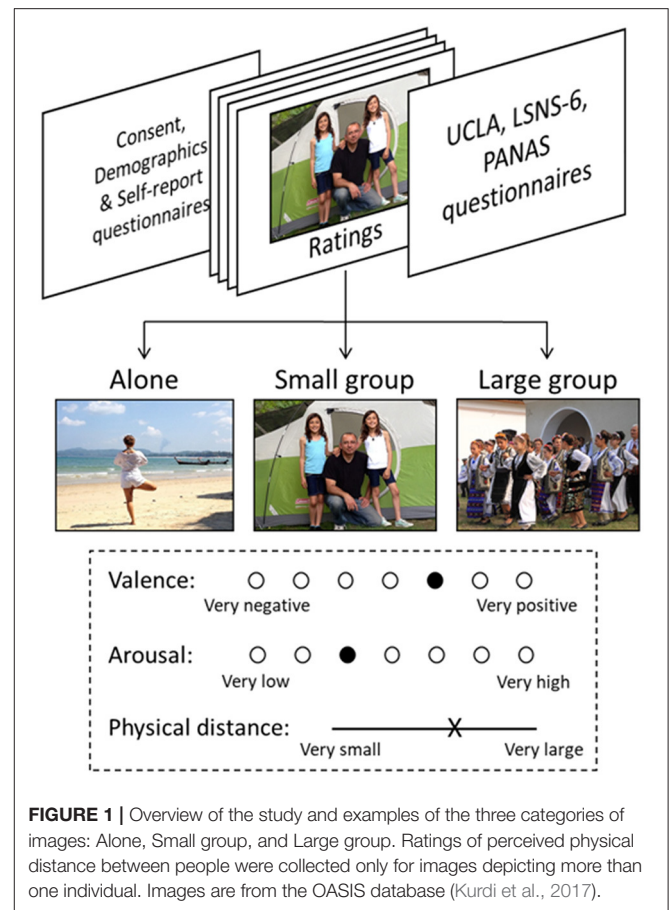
Consent, Demographics & Self-report questionnaires

Ratings

UCLA, LSNS-6, PANAS questionnaires

Alone

Small group

Large group

Valence: ○ ○ ○ ○ ● ○ ○
Very negative Very positive

Arousal: ○ ○ ● ○ ○ ○ ○
Very low Very high

Physical distance: X
Very small Very large

**FIGURE 1 |** Overview of the study and examples of the three categories of images: Alone, Small group, and Large group. Ratings of perceived physical distance between people were collected only for images depicting more than one individual. Images are from the OASIS database (Kurdi et al., 2017).